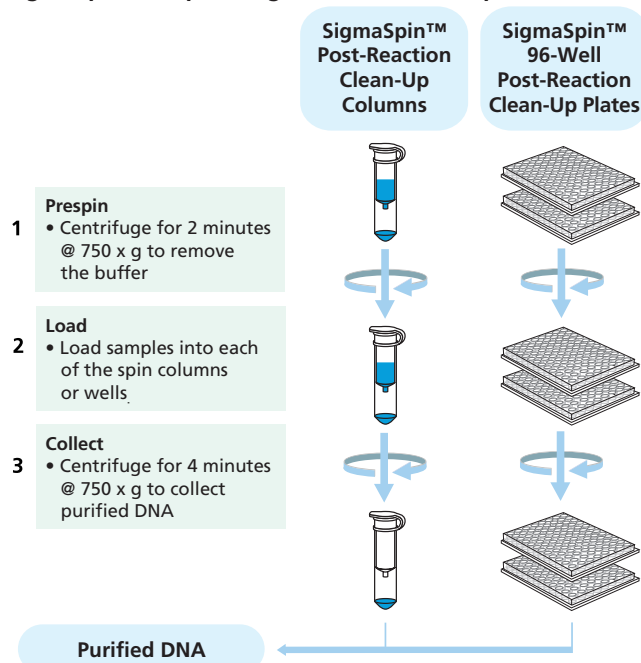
SigmaSpin™ Post-Reaction Clean-Up Columns

SigmaSpin™ 96-Well Post-Reaction Clean-Up Plates

1 Prespin
• Centrifuge for 2 minutes @ 750 x g to remove the buffer

2 Load
• Load samples into each of the spin columns or wells

3 Collect
• Centrifuge for 4 minutes @ 750 x g to collect purified DNA

Purified DNA